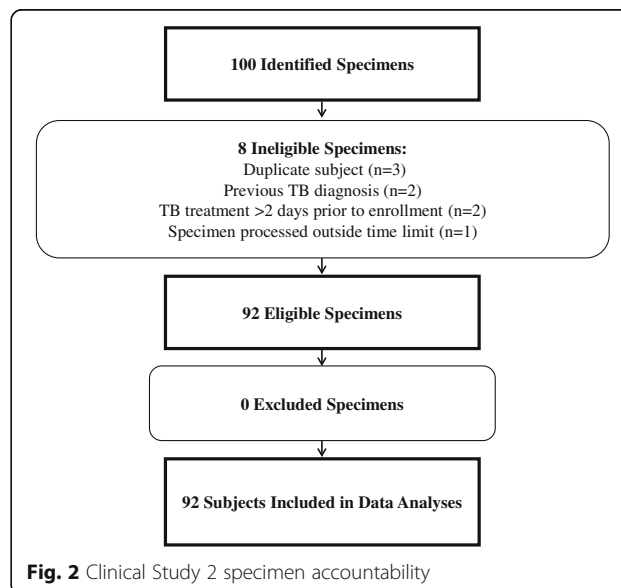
100 Identified Specimens

8 Ineligible Specimens:
Duplicate subject (n=3)
Previous TB diagnosis (n=2)
TB treatment >2 days prior to enrollment (n=2)
Specimen processed outside time limit (n=1)

92 Eligible Specimens

0 Excluded Specimens

92 Subjects Included in Data Analyses

Fig. 2 Clinical Study 2 specimen accountability